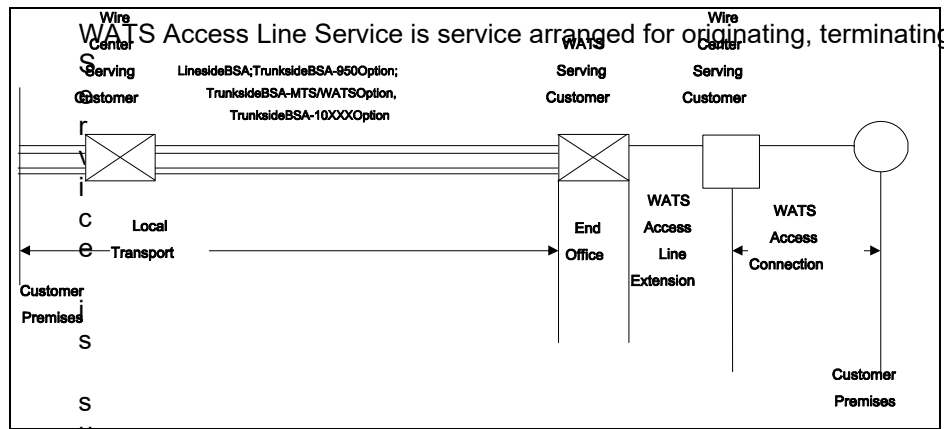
WATS Access Line Service is service arranged for originating, terminating

Wire Center Serving Customer

S e r v i c e i s s

LinesideBSA;TrunksideBSA-950Option; TrunksideBSA-MTS/WATSOption, TrunksideBSA-10XXXOption

WATS Serving Customer

Wire Center Serving Customer

Local Transport

End Office

WATS Access Line Extension

WATS Access Connection

Customer Premises

Customer Premises